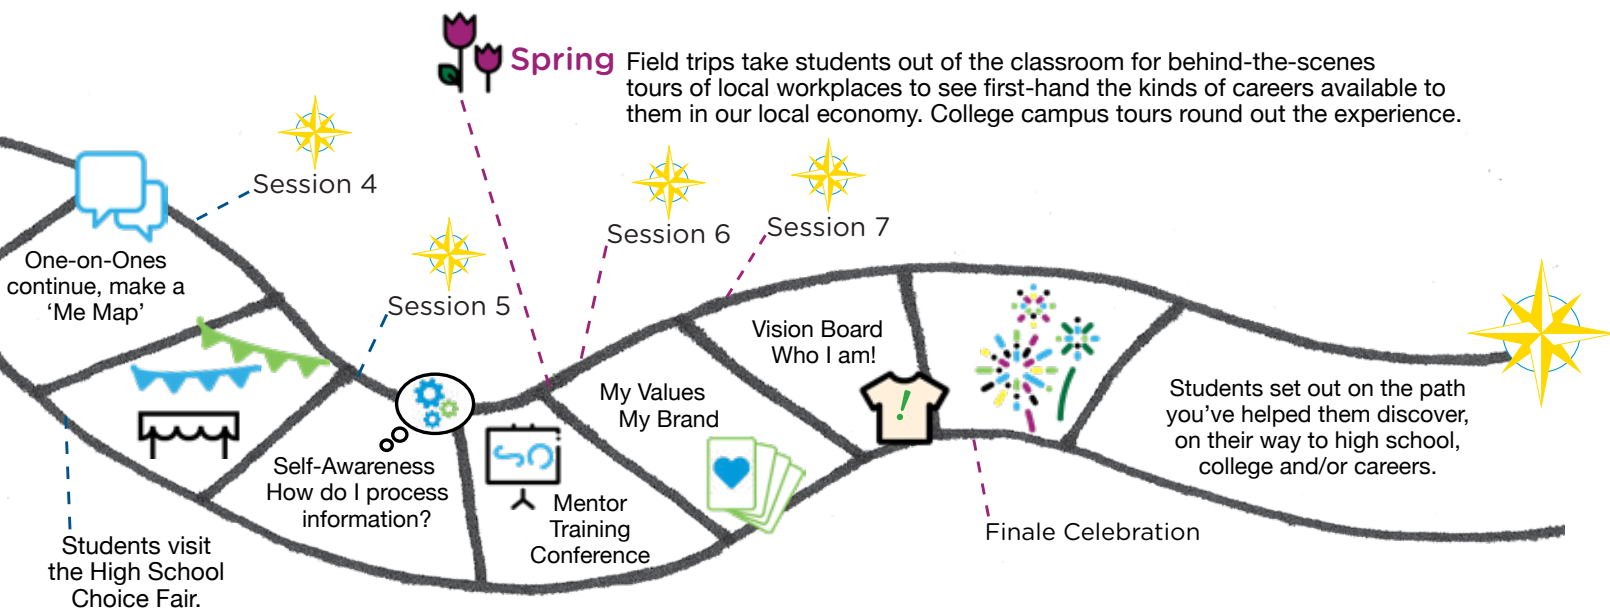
Spring Field trips take students out of the classroom for behind-the-scenes tours of local workplaces to see first-hand the kinds of careers available to them in our local economy. College campus tours round out the experience.

Session 4

One-on-Ones continue, make a 'Me Map'

Session 5

Session 6

Session 7

Vision Board Who I am!

My Values My Brand

Self-Awareness How do I process information?

Mentor Training Conference

Students visit the High School Choice Fair.

Finale Celebration

Students set out on the path you've helped them discover, on their way to high school, college and/or careers.